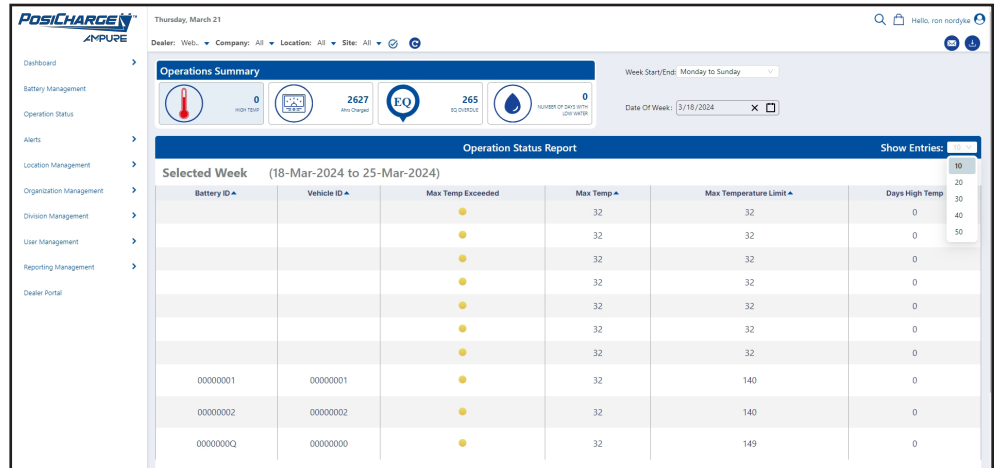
POSICHARGE™
AMPURE

Thursday, March 21

Dealer: Web.. Company: All Location: All Site: All

Hello, ron nordyke

Dashboard
Battery Management
Operation Status
Alerts
Location Management
Organization Management
Division Management
User Management
Reporting Management
Dealer Portal

Operations Summary

0
HIGH TEMP

2627
Ahrs Charged

EQ
265
EQ OVERDUE

0
NUMBER OF DAYS WITH LOW WATER

Week Start/End: Monday to Sunday

Date Of Week: 3/18/2024

Operation Status Report

Show Entries: 10

10
20
30
40
50

Selected Week (18-Mar-2024 to 25-Mar-2024)

| Battery ID | Vehicle ID | Max Temp Exceeded | Max Temp | Max Temperature Limit | Days High Temp |
|---|---|---|---|---|---|
| | | | 32 | 32 | 0 |
| | | | 32 | 32 | 0 |
| | | | 32 | 32 | 0 |
| | | | 32 | 32 | 0 |
| | | | 32 | 32 | 0 |
| | | | 32 | 32 | 0 |
| | | | 32 | 32 | 0 |
| 00000001 | 00000001 | | 32 | 140 | 0 |
| 00000002 | 00000002 | | 32 | 140 | 0 |
| 0000000Q | 00000000 | | 32 | 149 | 0 |